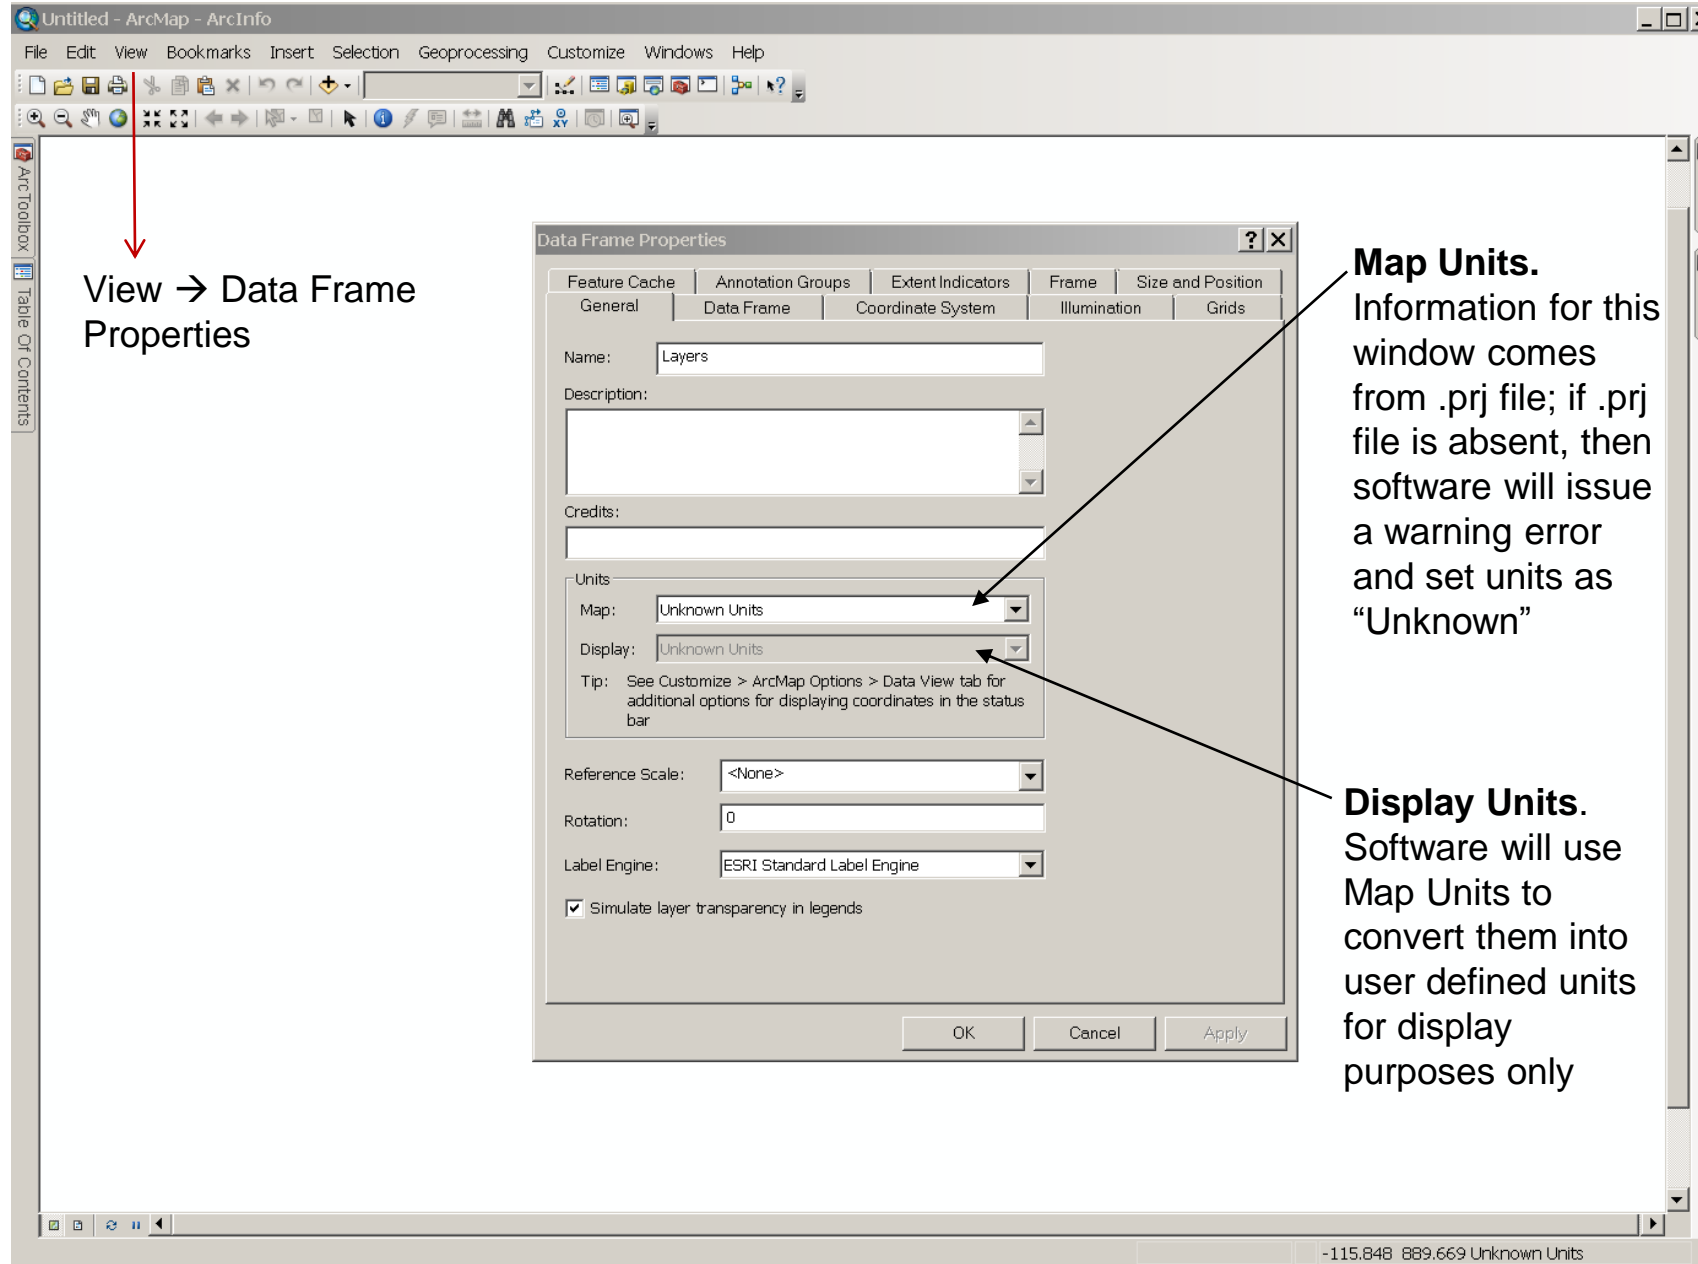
Untitled - ArcMap - ArcInfo

File Edit View Bookmarks Insert Selection Geoprocessing Customize Windows Help

ArcToolbox Table Of Contents

View → Data Frame Properties

Data Frame Properties

Feature Cache | Annotation Groups | Extent Indicators | Frame | Size and Position
General | Data Frame | Coordinate System | Illumination | Grids

Name: Layers

Description:

Credits:

Units

Map: Unknown Units

Display: Unknown Units

Tip: See Customize > ArcMap Options > Data View tab for additional options for displaying coordinates in the status bar

Reference Scale: <None>

Rotation: 0

Label Engine: ESRI Standard Label Engine

Simulate layer transparency in legends

OK Cancel Apply

**Map Units.** Information for this window comes from .prj file; if .prj file is absent, then software will issue a warning error and set units as "Unknown"

**Display Units**. Software will use Map Units to convert them into user defined units for display purposes only

-115.848 889.669 Unknown Units